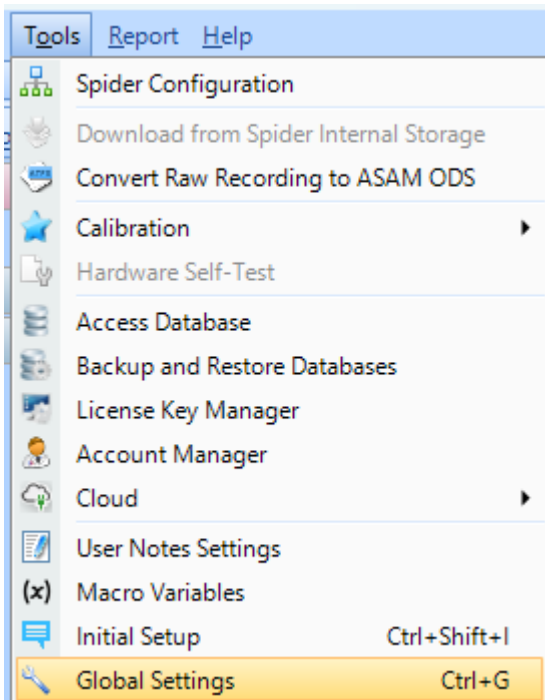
Tools Report Help

Spider Configuration
Download from Spider Internal Storage
Convert Raw Recording to ASAM ODS
Calibration
Hardware Self-Test

Access Database
Backup and Restore Databases
License Key Manager
Account Manager
Cloud

User Notes Settings
(x) Macro Variables
Initial Setup Ctrl+Shift+I
Global Settings Ctrl+G